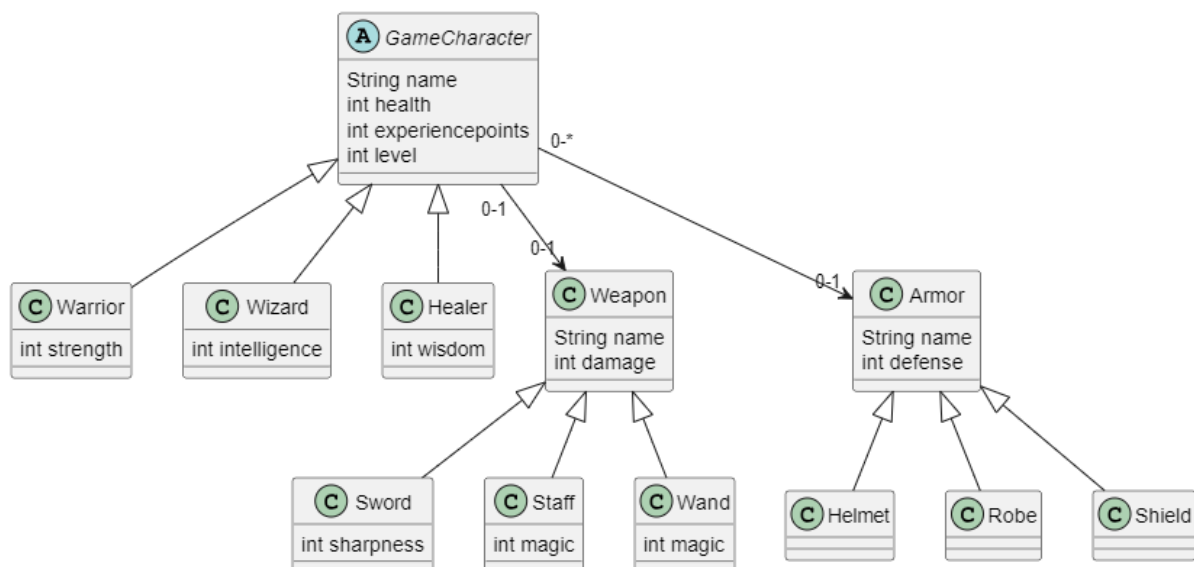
A GameCharacter
String name
int health
int experiencepoints
int level

0-*
0-1
0-1
0-1

C Warrior
int strength

C Wizard
int intelligence

C Healer
int wisdom

C Weapon
String name
int damage

C Armor
String name
int defense

C Sword
int sharpness

C Staff
int magic

C Wand
int magic

C Helmet

C Robe

C Shield